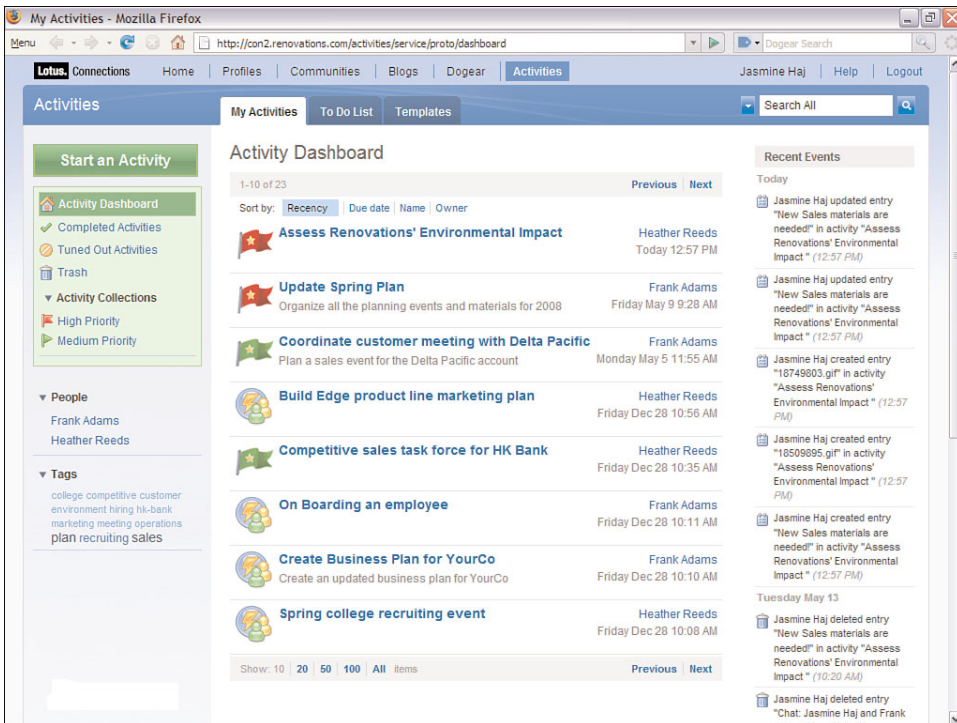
My Activities - Mozilla Firefox

Menu http://con2.renovations.com/activities/service/proto/dashboard Dogear Search

Lotus. Connections Home | Profiles | Communities | Blogs | Dogear | Activities Jasmine Haj | Help | Logout

Activities

My Activities To Do List Templates

Search All

Start an Activity

Activity Dashboard
Completed Activities
Tuned Out Activities
Trash
Activity Collections
High Priority
Medium Priority

People
Frank Adams
Heather Reeds

Tags
college competitive customer environment hiring hk-bank marketing meeting operations plan recruiting sales

Activity Dashboard

1-10 of 23 Previous | Next

Sort by: Recency | Due date | Name | Owner

Assess Renovations' Environmental Impact Heather Reeds Today 12:57 PM

Update Spring Plan Frank Adams
Organize all the planning events and materials for 2008 Friday May 9 9:28 AM

Coordinate customer meeting with Delta Pacific Frank Adams
Plan a sales event for the Delta Pacific account Monday May 5 11:55 AM

Build Edge product line marketing plan Heather Reeds Friday Dec 28 10:56 AM

Competitive sales task force for HK Bank Heather Reeds Friday Dec 28 10:35 AM

On Boarding an employee Frank Adams Friday Dec 28 10:11 AM

Create Business Plan for YourCo Frank Adams
Create an updated business plan for YourCo Friday Dec 28 10:10 AM

Spring college recruiting event Heather Reeds Friday Dec 28 10:08 AM

Show: 10 | 20 | 50 | 100 | All items Previous | Next

Recent Events

Today

Jasmine Haj updated entry "New Sales materials are needed!" in activity "Assess Renovations' Environmental Impact " (12:57 PM)

Jasmine Haj updated entry "New Sales materials are needed!" in activity "Assess Renovations' Environmental Impact " (12:57 PM)

Jasmine Haj created entry "18749803.gif" in activity "Assess Renovations' Environmental Impact " (12:57 PM)

Jasmine Haj created entry "18509895.gif" in activity "Assess Renovations' Environmental Impact " (12:57 PM)

Jasmine Haj created entry "New Sales materials are needed!" in activity "Assess Renovations' Environmental Impact " (12:57 PM)

Tuesday May 13

Jasmine Haj deleted entry "New Sales materials are needed!" in activity "Assess Renovations' Environmental Impact " (10:20 AM)

Jasmine Haj deleted entry "Chat: Jasmine Haj and Frank